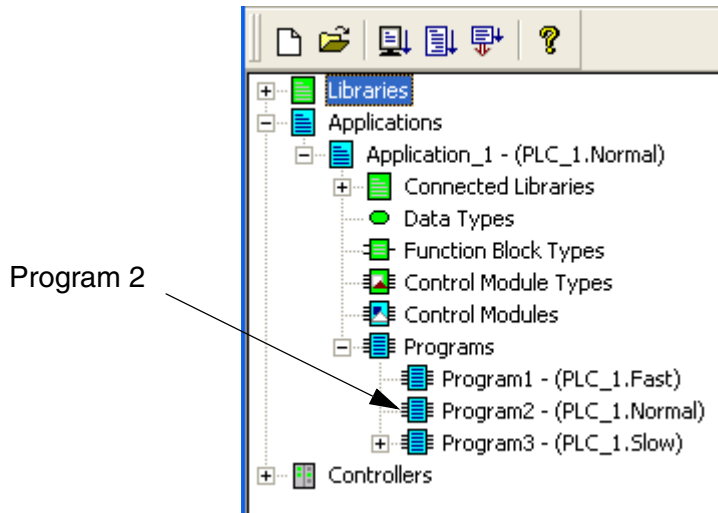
Libraries
Applications
Application_1 - (PLC_1.Normal)
Connected Libraries
Data Types
Function Block Types
Control Module Types
Control Modules
Programs
Program1 - (PLC_1.Fast)
Program2 - (PLC_1.Normal)
Program3 - (PLC_1.Slow)
Controllers

Program 2